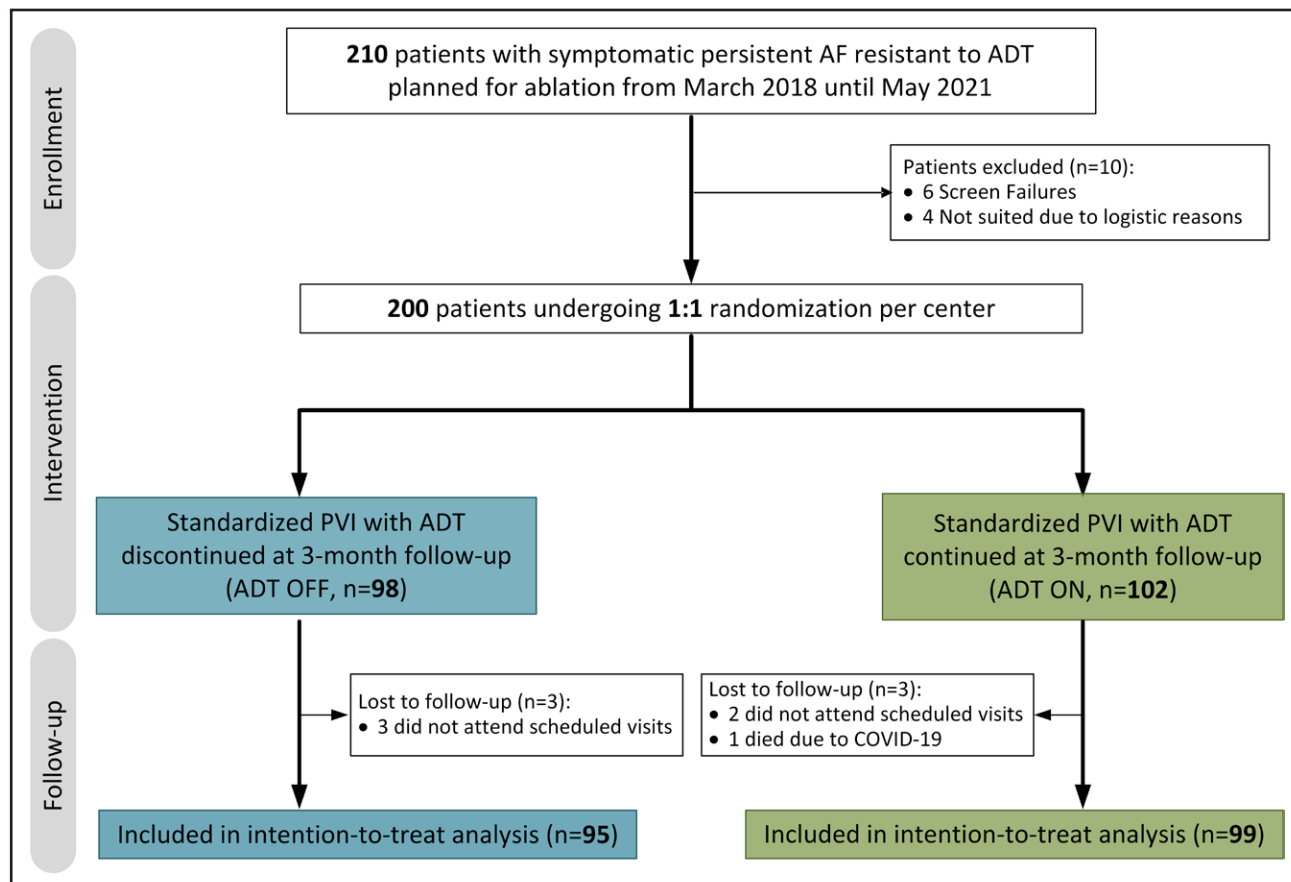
Enrollment

**210** patients with symptomatic persistent AF resistant to ADT planned for ablation from March 2018 until May 2021

Patients excluded (n=10):
- 6 Screen Failures
- 4 Not suited due to logistic reasons

Intervention

**200** patients undergoing **1:1** randomization per center

Standardized PVI with ADT discontinued at 3-month follow-up (ADT OFF, n=**98**)

Standardized PVI with ADT continued at 3-month follow-up (ADT ON, n=**102**)

Follow-up

Lost to follow-up (n=3):
- 3 did not attend scheduled visits

Lost to follow-up (n=3):
- 2 did not attend scheduled visits
- 1 died due to COVID-19

Included in intention-to-treat analysis (n=**95**)

Included in intention-to-treat analysis (n=**99**)